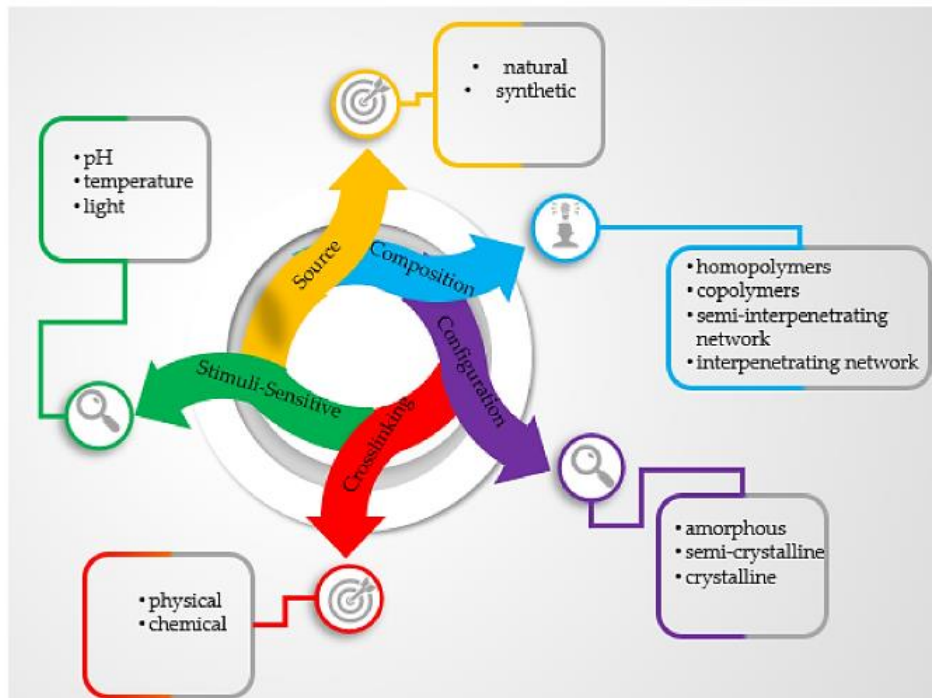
• natural
• synthetic

• pH
• temperature
• light

Source

Composition

• homopolymers
• copolymers
• semi-interpenetrating network
• interpenetrating network

Configuration

Stimuli-Sensitive

Crosslinking

• amorphous
• semi-crystalline
• crystalline

• physical
• chemical